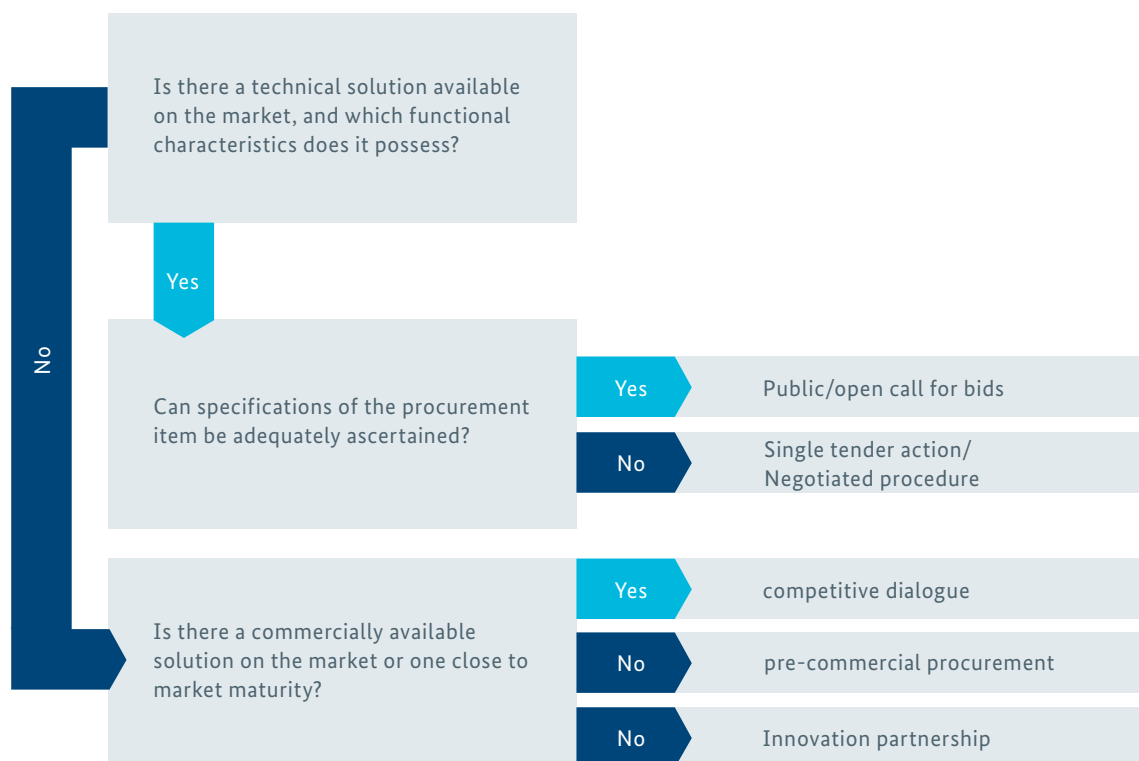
Is there a technical solution available on the market, and which functional characteristics does it possess?

Yes

No

Can specifications of the procurement item be adequately ascertained?

Yes

Public/open call for bids

No

Single tender action/ Negotiated procedure

Is there a commercially available solution on the market or one close to market maturity?

Yes

competitive dialogue

No

pre-commercial procurement

No

Innovation partnership